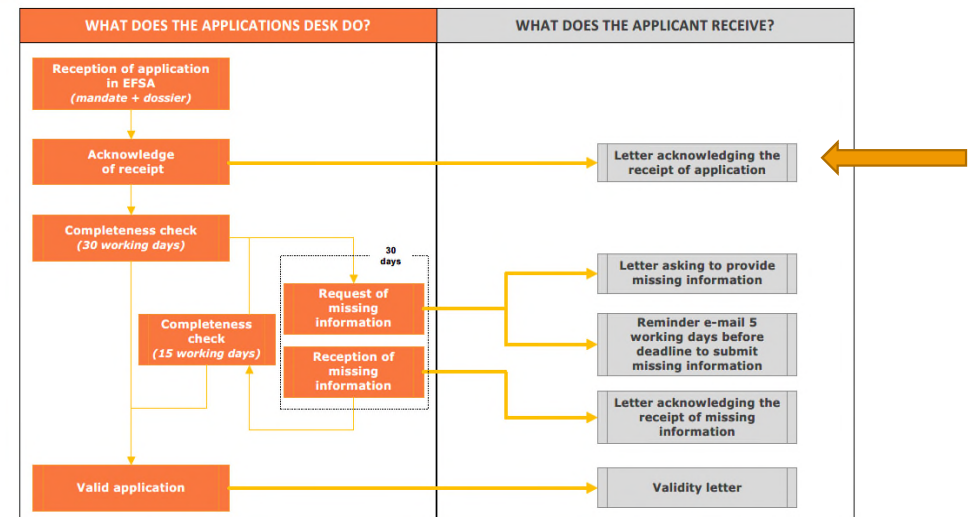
WHAT DOES THE APPLICATIONS DESK DO?

WHAT DOES THE APPLICANT RECEIVE?

Reception of application in EFSA
(mandate + dossier)

Acknowledge of receipt

Letter acknowledging the receipt of application

Completeness check
(30 working days)

30 days

Request of missing information

Letter asking to provide missing information

Completeness check
(15 working days)

Reminder e-mail 5 working days before deadline to submit missing information

Reception of missing information

Letter acknowledging the receipt of missing information

Valid application

Validity letter